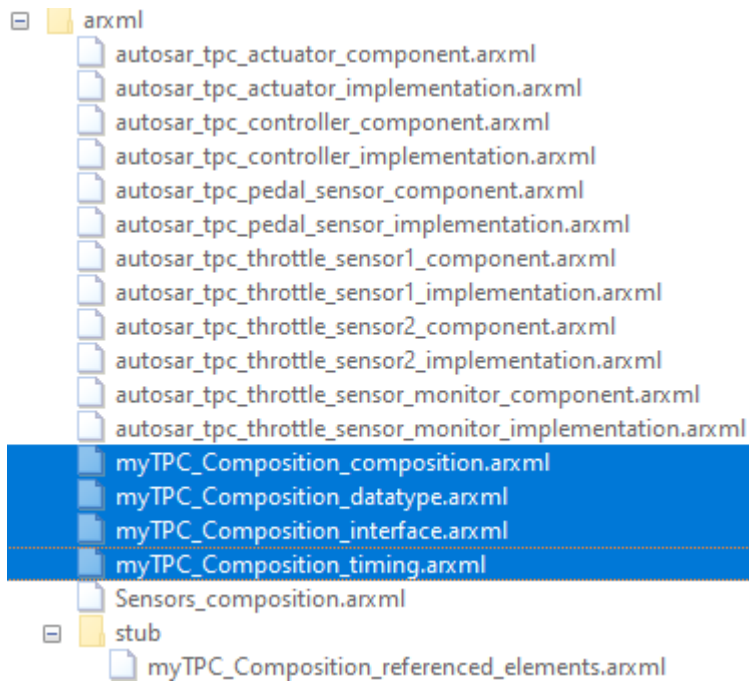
arxml
autosar_tpc_actuator_component.arxml
autosar_tpc_actuator_implementation.arxml
autosar_tpc_controller_component.arxml
autosar_tpc_controller_implementation.arxml
autosar_tpc_pedal_sensor_component.arxml
autosar_tpc_pedal_sensor_implementation.arxml
autosar_tpc_throttle_sensor1_component.arxml
autosar_tpc_throttle_sensor1_implementation.arxml
autosar_tpc_throttle_sensor2_component.arxml
autosar_tpc_throttle_sensor2_implementation.arxml
autosar_tpc_throttle_sensor_monitor_component.arxml
autosar_tpc_throttle_sensor_monitor_implementation.arxml
myTPC_Composition_composition.arxml
myTPC_Composition_datatype.arxml
myTPC_Composition_interface.arxml
myTPC_Composition_timing.arxml
Sensors_composition.arxml
stub
myTPC_Composition_referenced_elements.arxml